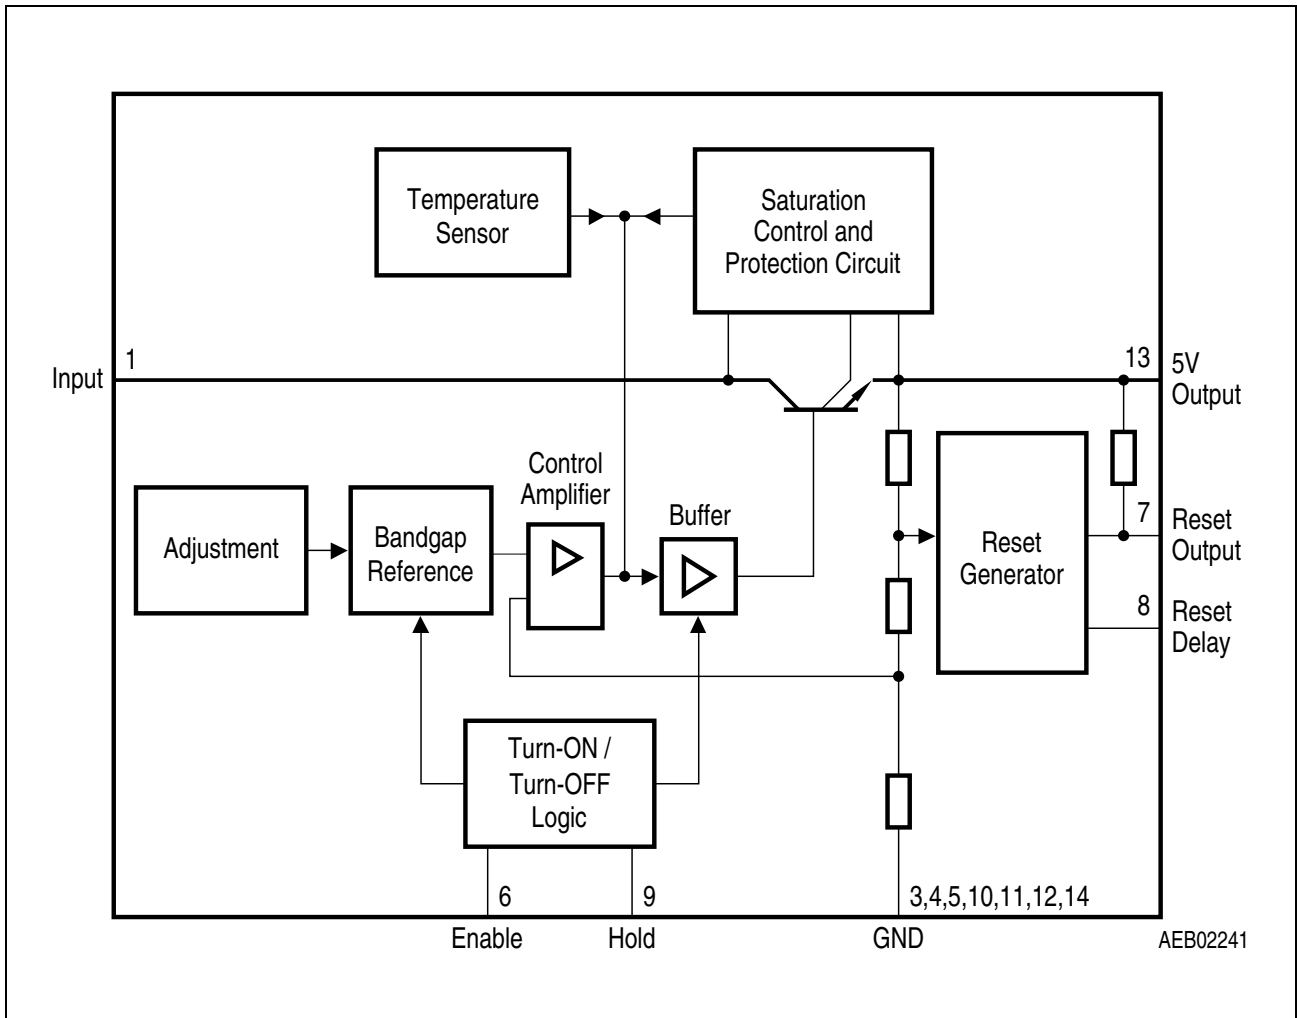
Temperature Sensor

Saturation Control and Protection Circuit

Input
1

13
5V Output

Control Amplifier

Buffer

Adjustment

Bandgap Reference

Reset Generator

7
Reset Output

8
Reset Delay

Turn-ON / Turn-OFF Logic

6
Enable

9
Hold

3,4,5,10,11,12,14
GND

AEB02241